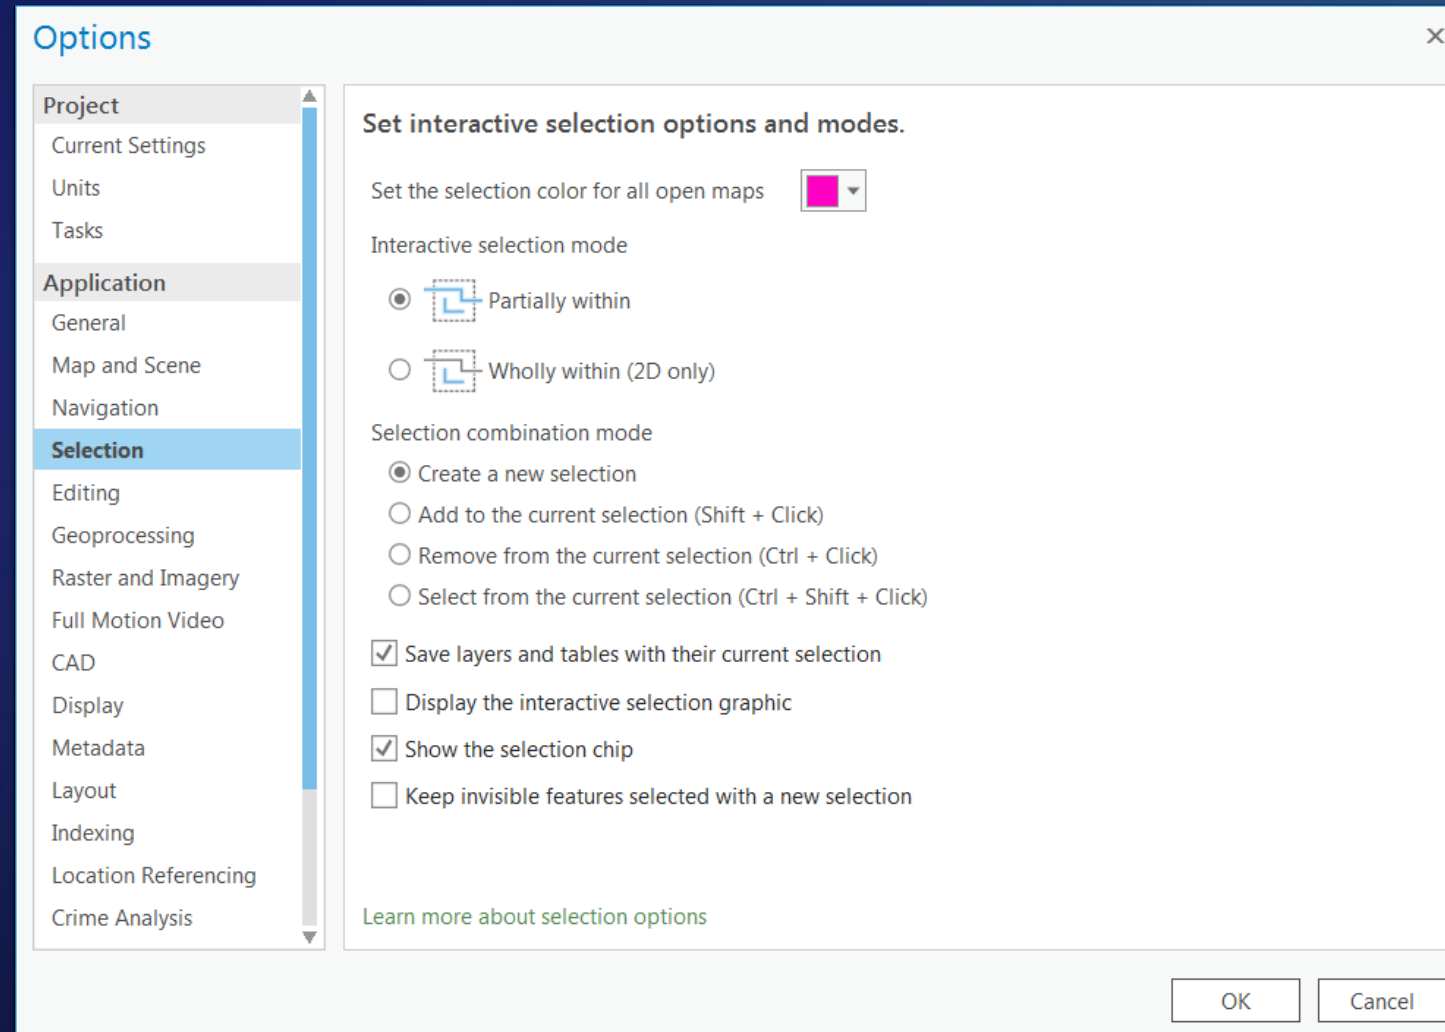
Options

×

Project
Current Settings
Units
Tasks
Application
General
Map and Scene
Navigation
Selection
Editing
Geoprocessing
Raster and Imagery
Full Motion Video
CAD
Display
Metadata
Layout
Indexing
Location Referencing
Crime Analysis

Set interactive selection options and modes.

Set the selection color for all open maps

Interactive selection mode

Partially within

Wholly within (2D only)

Selection combination mode

Create a new selection
Add to the current selection (Shift + Click)
Remove from the current selection (Ctrl + Click)
Select from the current selection (Ctrl + Shift + Click)

Save layers and tables with their current selection
Display the interactive selection graphic
Show the selection chip
Keep invisible features selected with a new selection

Learn more about selection options

OK
Cancel